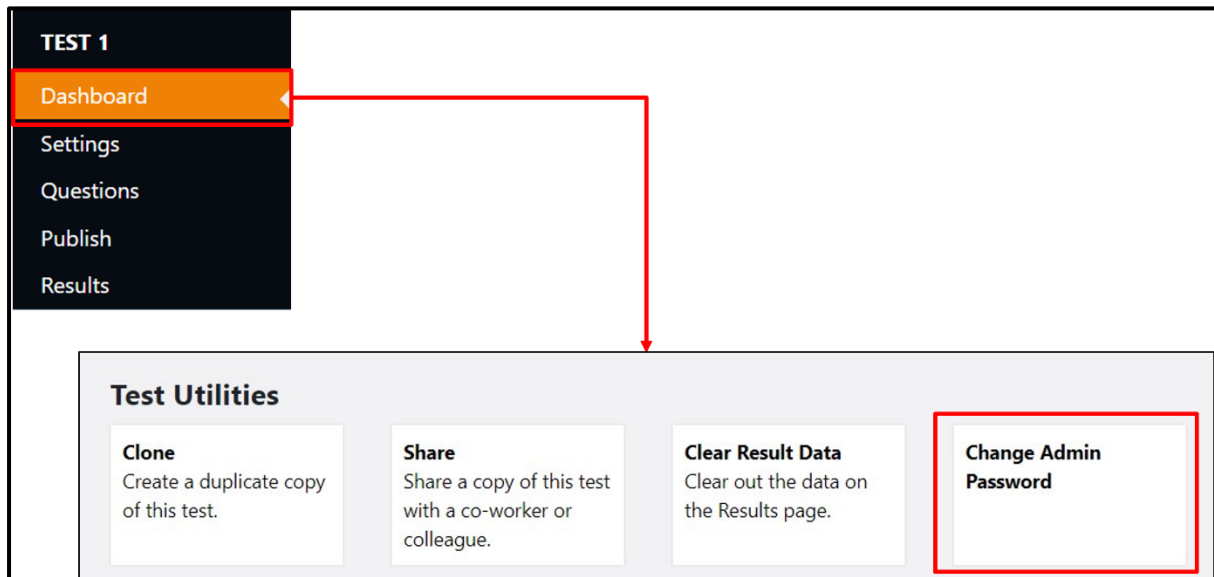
TEST 1
Dashboard
Settings
Questions
Publish
Results

Test Utilities

Clone
Create a duplicate copy of this test.

Share
Share a copy of this test with a co-worker or colleague.

Clear Result Data
Clear out the data on the Results page.

Change Admin Password